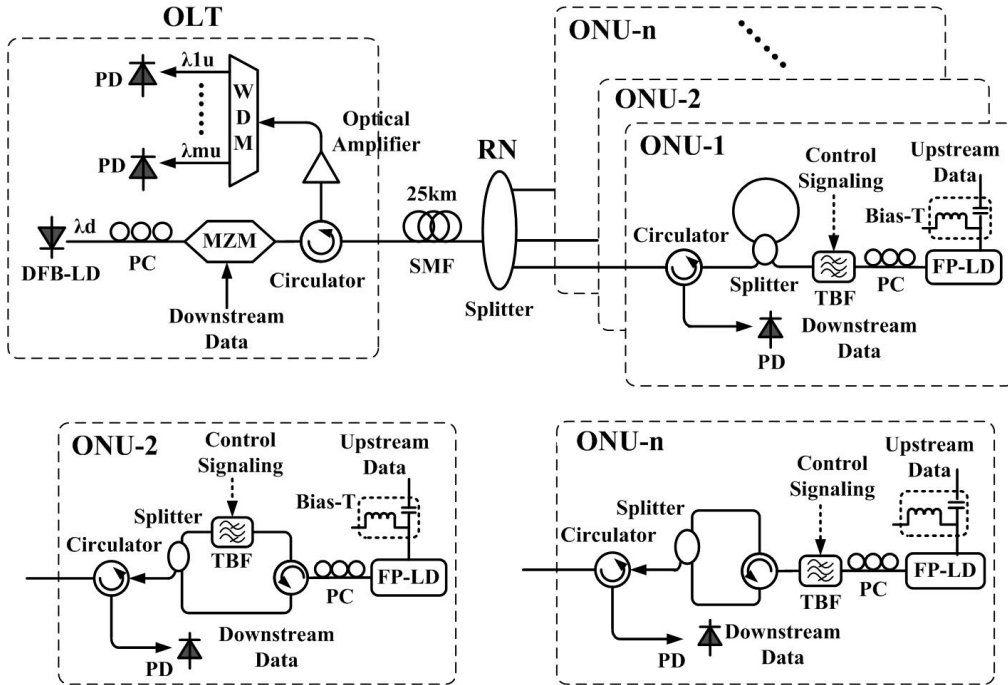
OLT

PD

λ1u

W
D
M

λmu

PD

Optical Amplifier

λd

DFB-LD

PC

MZM

Downstream Data

Circulator

25km

SMF

RN

Splitter

ONU-n

ONU-2

ONU-1

Control Signaling

Upstream Data

Bias-T

Circulator

Splitter

TBF

PC

FP-LD

PD

Downstream Data

ONU-2

Control Signaling

Upstream Data

Bias-T

Splitter

TBF

Circulator

PC

FP-LD

PD

Downstream Data

ONU-n

Control Signaling

Upstream Data

Splitter

Circulator

TBF

PC

FP-LD

PD

Downstream Data